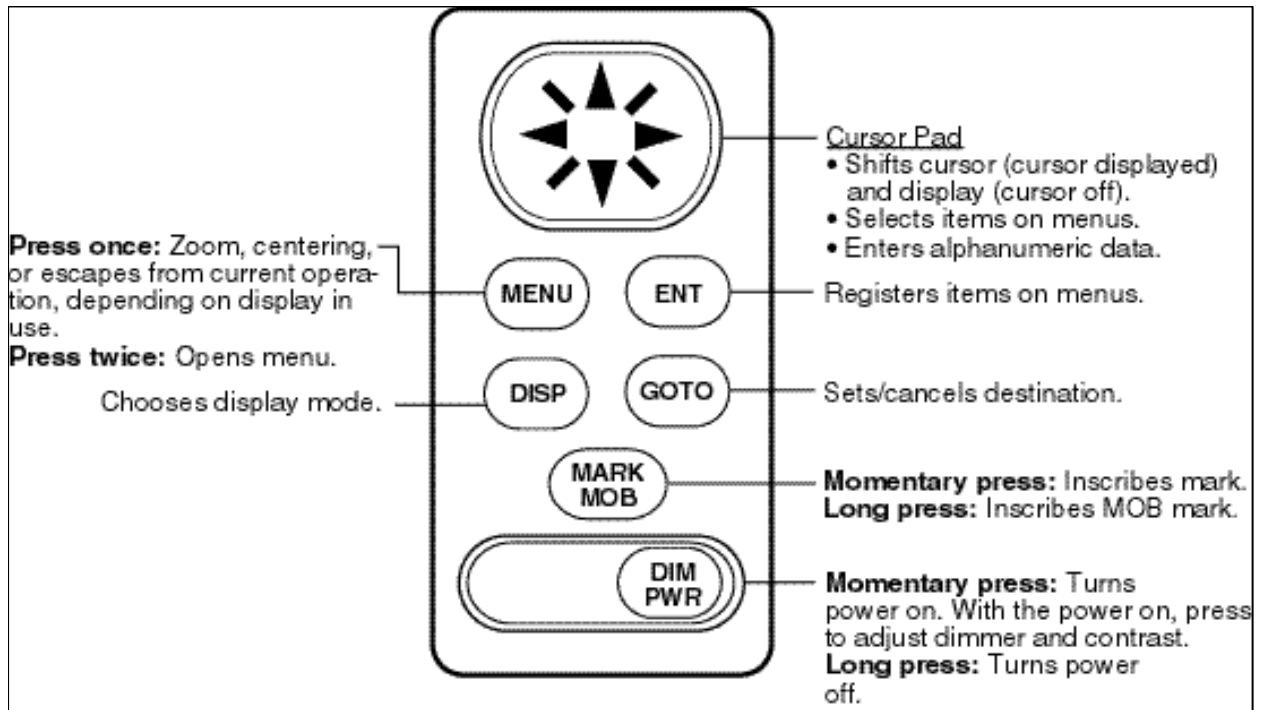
Cursor Pad
• Shifts cursor (cursor displayed) and display (cursor off).
• Selects items on menus.
• Enters alphanumeric data.

**Press once:** Zoom, centering, or escapes from current operation, depending on display in use.
**Press twice:** Opens menu.

MENU

ENT

Registers items on menus.

Chooses display mode.

DISP

GOTO

Sets/cancels destination.

MARK
MOB

**Momentary press:** Inscribes mark.
**Long press:** Inscribes MOB mark.

DIM
PWR

**Momentary press:** Turns power on. With the power on, press to adjust dimmer and contrast.
**Long press:** Turns power off.